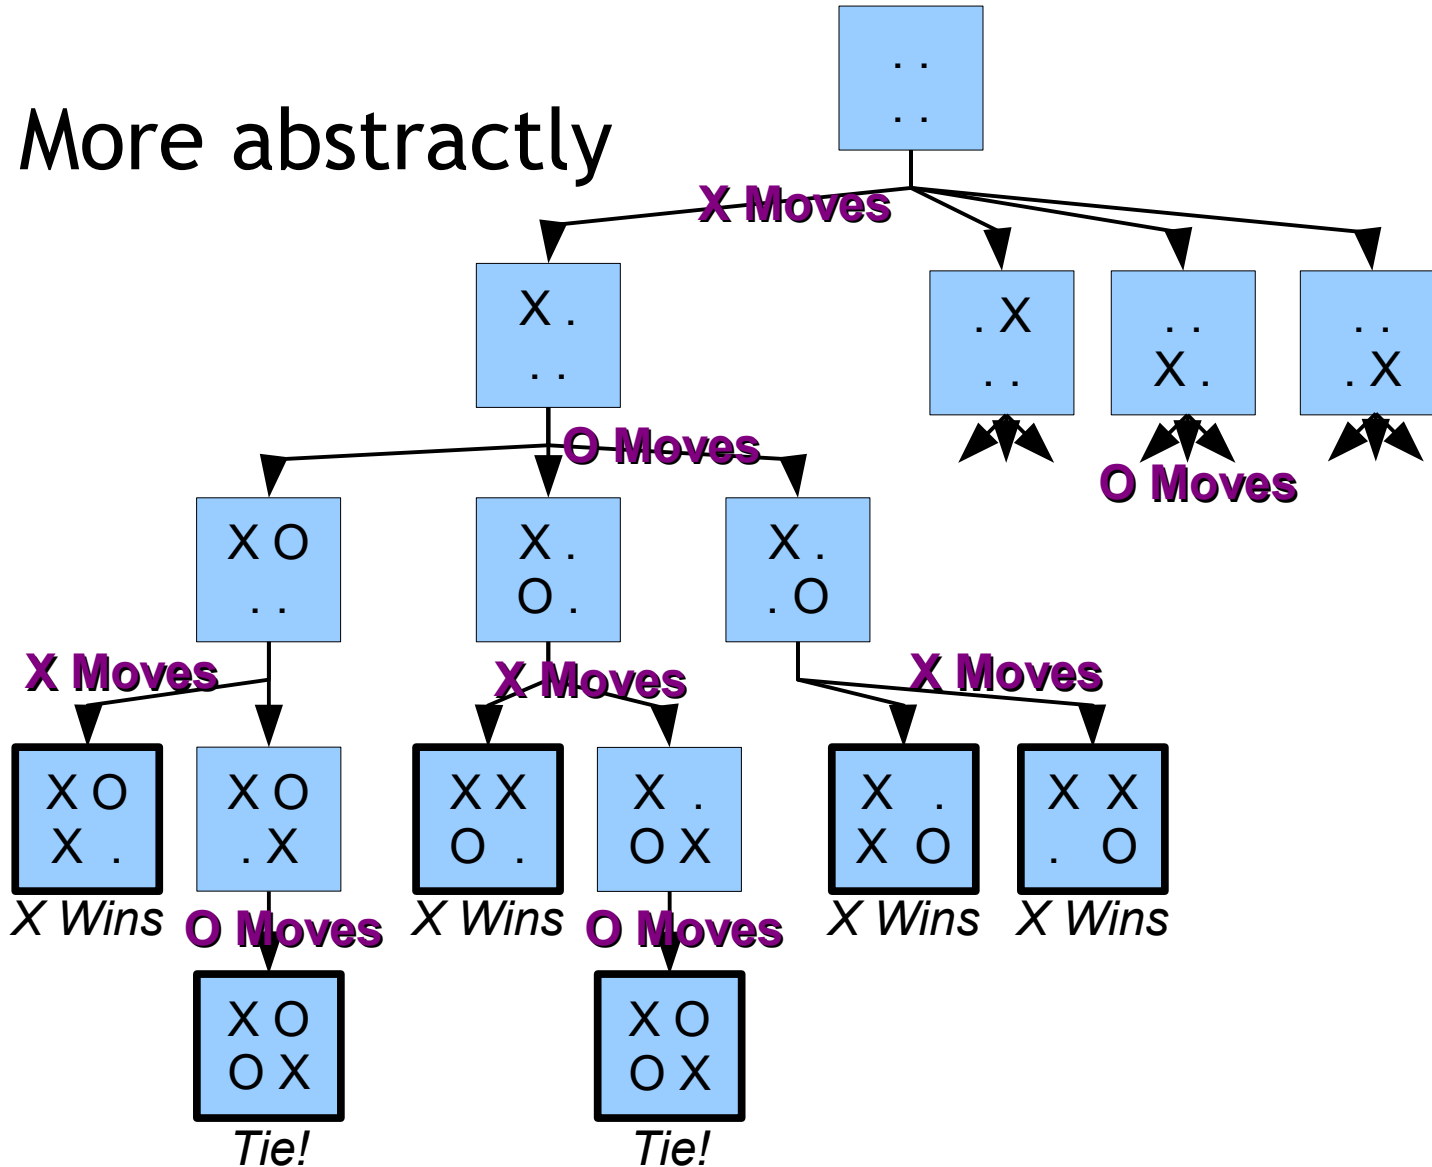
More abstractly

. .
. .

X Moves

X .
. .

. X
. .

. .
X .

. .
. X

O Moves

O Moves

X O
. .

X .
O .

X .
. O

X Moves

X Moves

X Moves

X O
X .

X Wins

X O
. X

O Moves

X O
O X

Tie!

X X
O .

X Wins

X .
O X

O Moves

X O
O X

Tie!

X .
X O

X Wins

X X
. O

X Wins